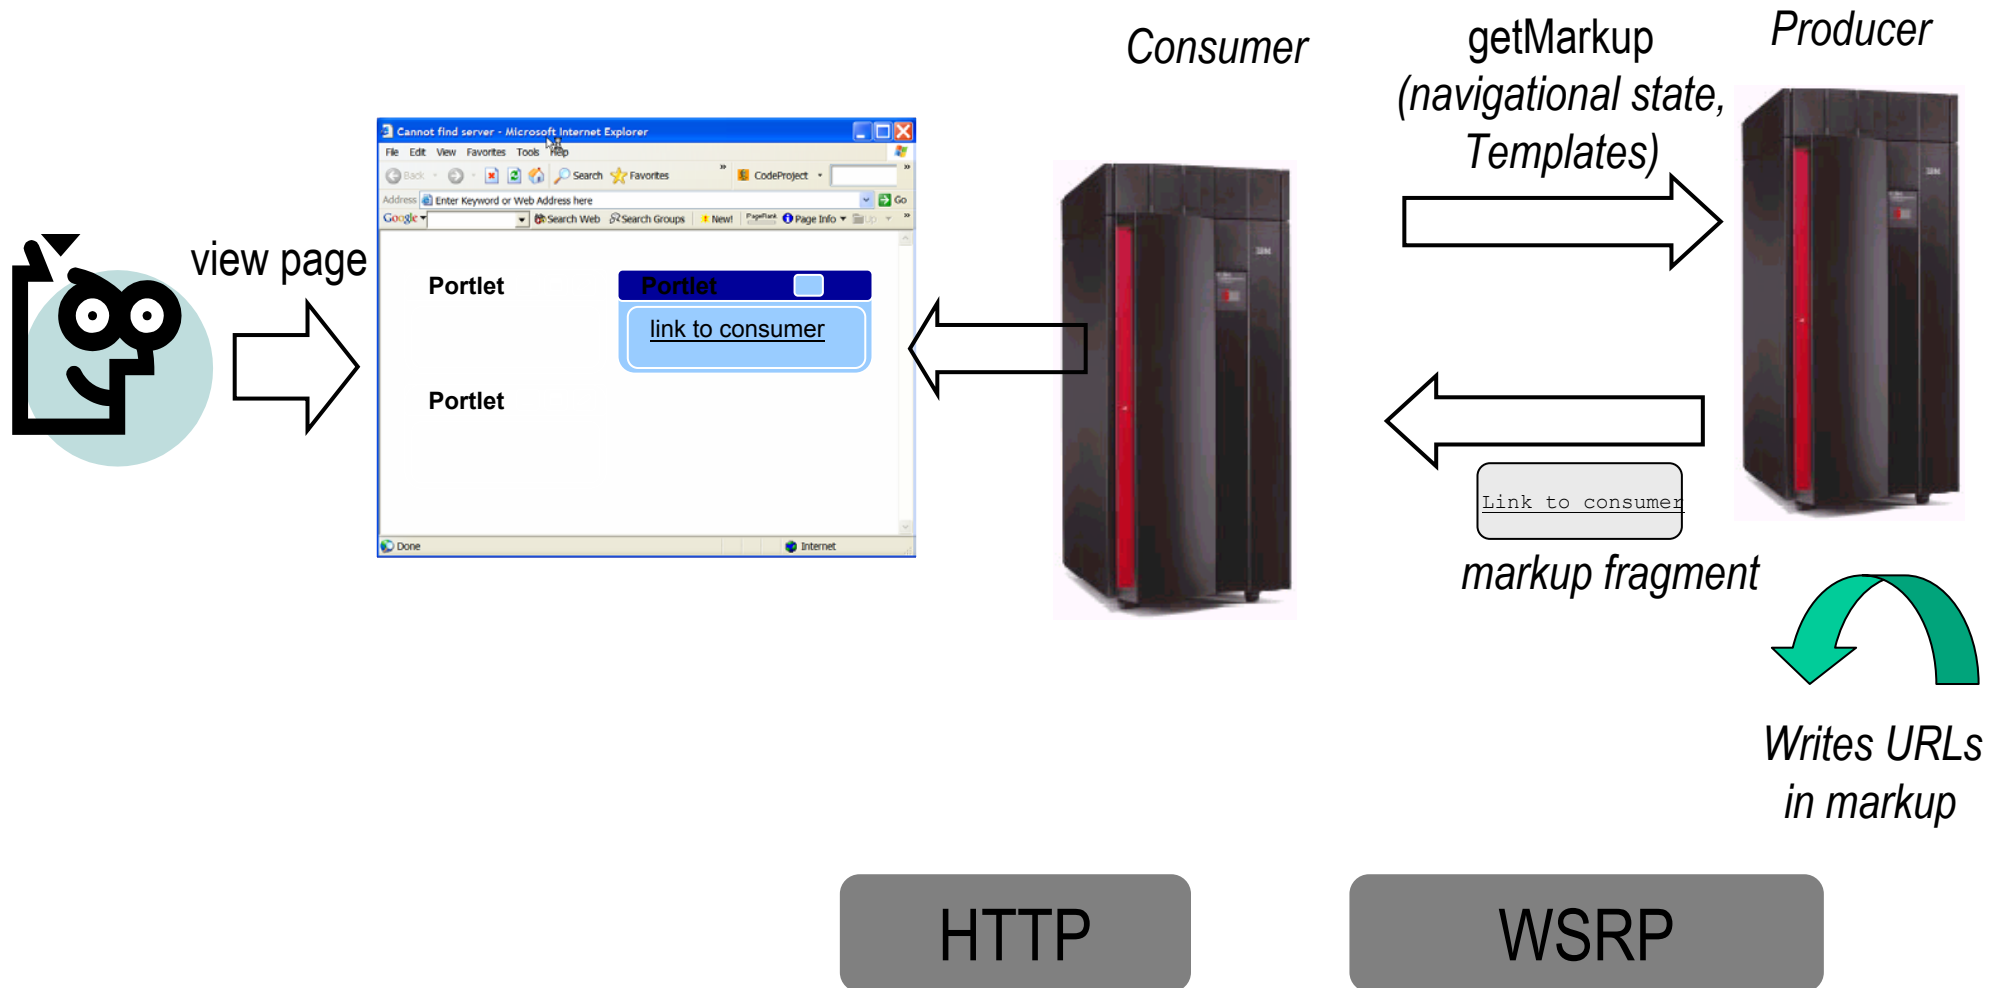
Consumer

getMarkup (navigational state, Templates)

Producer

view page

Cannot find server - Microsoft Internet Explorer

File Edit View Favorites Tools Help

Back Search Favorites CodeProject

Address Enter Keyword or Web Address here Go

Google Search Web Search Groups New! PageRank Page Info Up

Portlet

Portlet

link to consumer

Portlet

Done Internet

Link to consumer

markup fragment

Writes URLs in markup

HTTP

WSRP